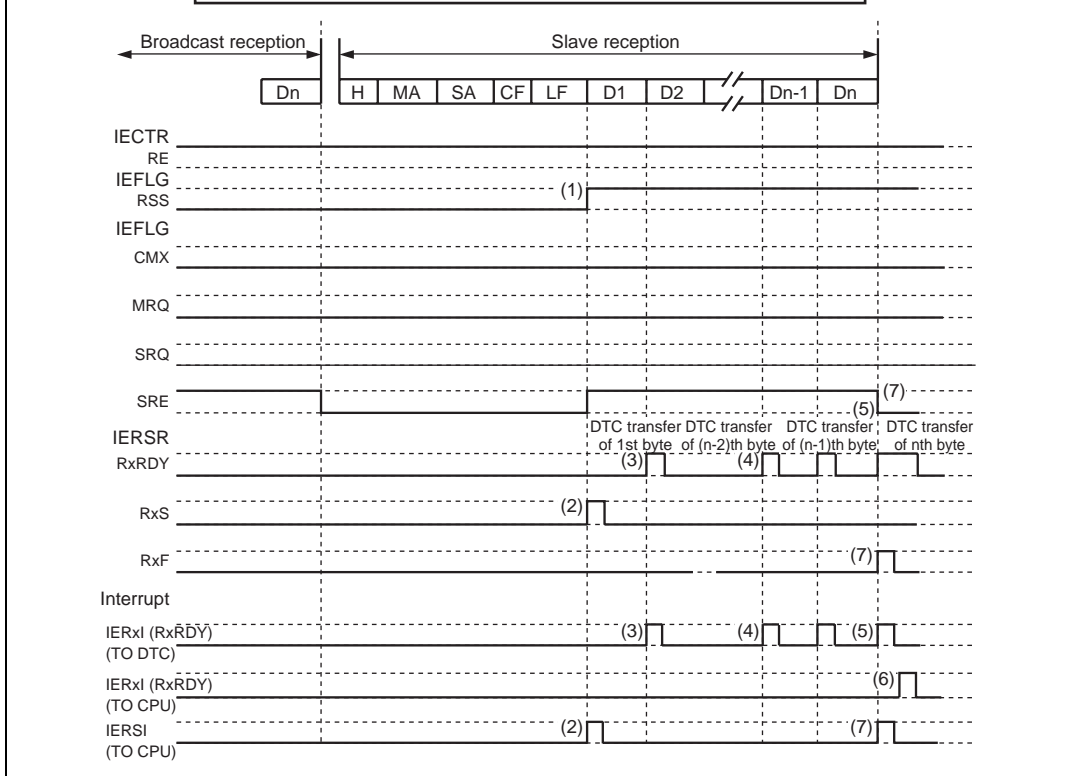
Broadcast reception

Slave reception

Dn

H MA SA CF LF D1 D2 Dn-1 Dn

IECTR
RE

IEFLG
RSS

(1)

IEFLG
CMX

MRQ

SRQ

SRE

(7)

(5)

DTC transfer of 1st byte

DTC transfer of (n-2)th byte

DTC transfer of (n-1)th byte

DTC transfer of nth byte

IERSR
RxRDY

(3)

(4)

RxS

(2)

RxF

(7)

Interrupt

IERxI (RxRDY) (TO DTC)

(3)

(4)

(5)

IERxI (RxRDY) (TO CPU)

(6)

IERSI (TO CPU)

(2)

(7)